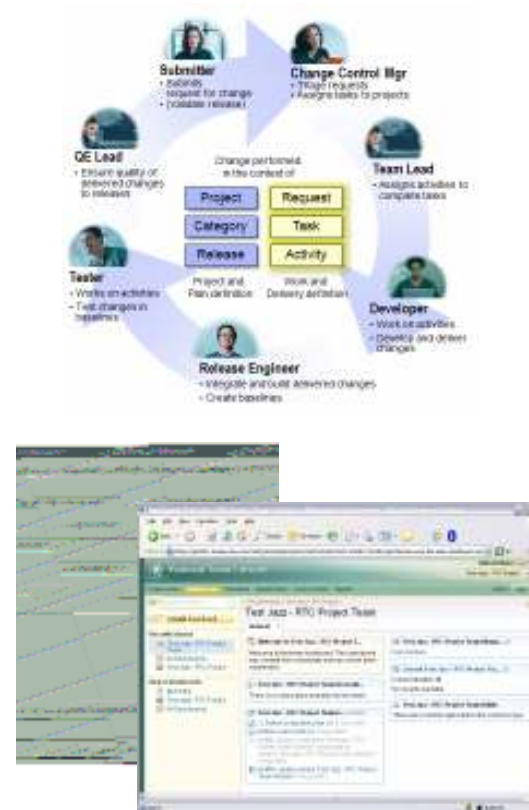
Submitter
• Submits request for change (possible release)

Change Control Mgr
• Triage requests
• Assigns tasks to projects

Team Lead
• Assigns activities to complete tasks

Developer
• Work on activities
• Develop and deliver changes

Release Engineer
• Integrate and build delivered changes
• Create baselines

Tester
• Works on activities
• Test changes in baselines

QE Lead
• Ensure quality of delivered changes to releases

Change performed in the context of

| Project | Request |
|---|---|
| Category | Task |
| Release | Activity |

Project and Plan definition

Work and Delivery definition

Test Jazz - RTC Project Team